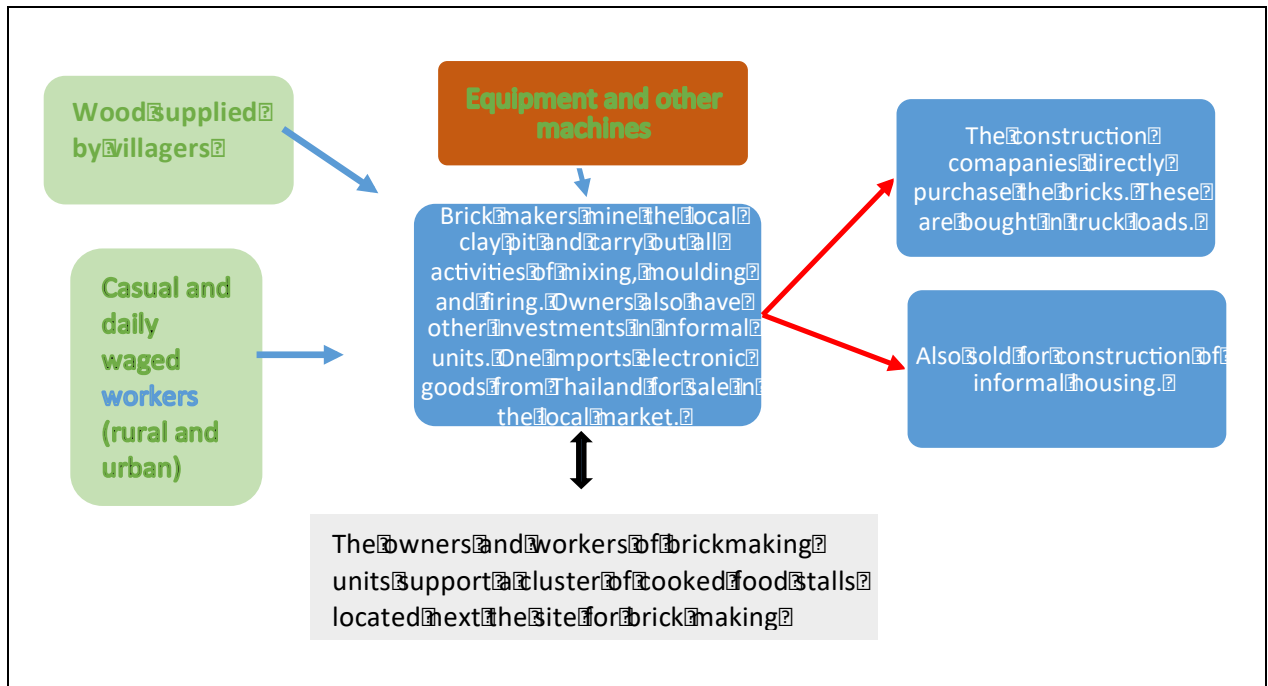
Wood supplied by villagers

Casual and daily waged workers (rural and urban)

Equipment and other machines

Brick makers mine the local clay pit and carry out all activities of mixing, moulding and firing. Owners also have other investments in informal units. One imports electronic goods from Thailand for sale in the local market.

The construction comapanies directly purchase the bricks. These are bought in truck loads.

Also sold for construction of informal housing.

The owners and workers of brickmaking units support a cluster of cooked food stalls located next the site for brick making